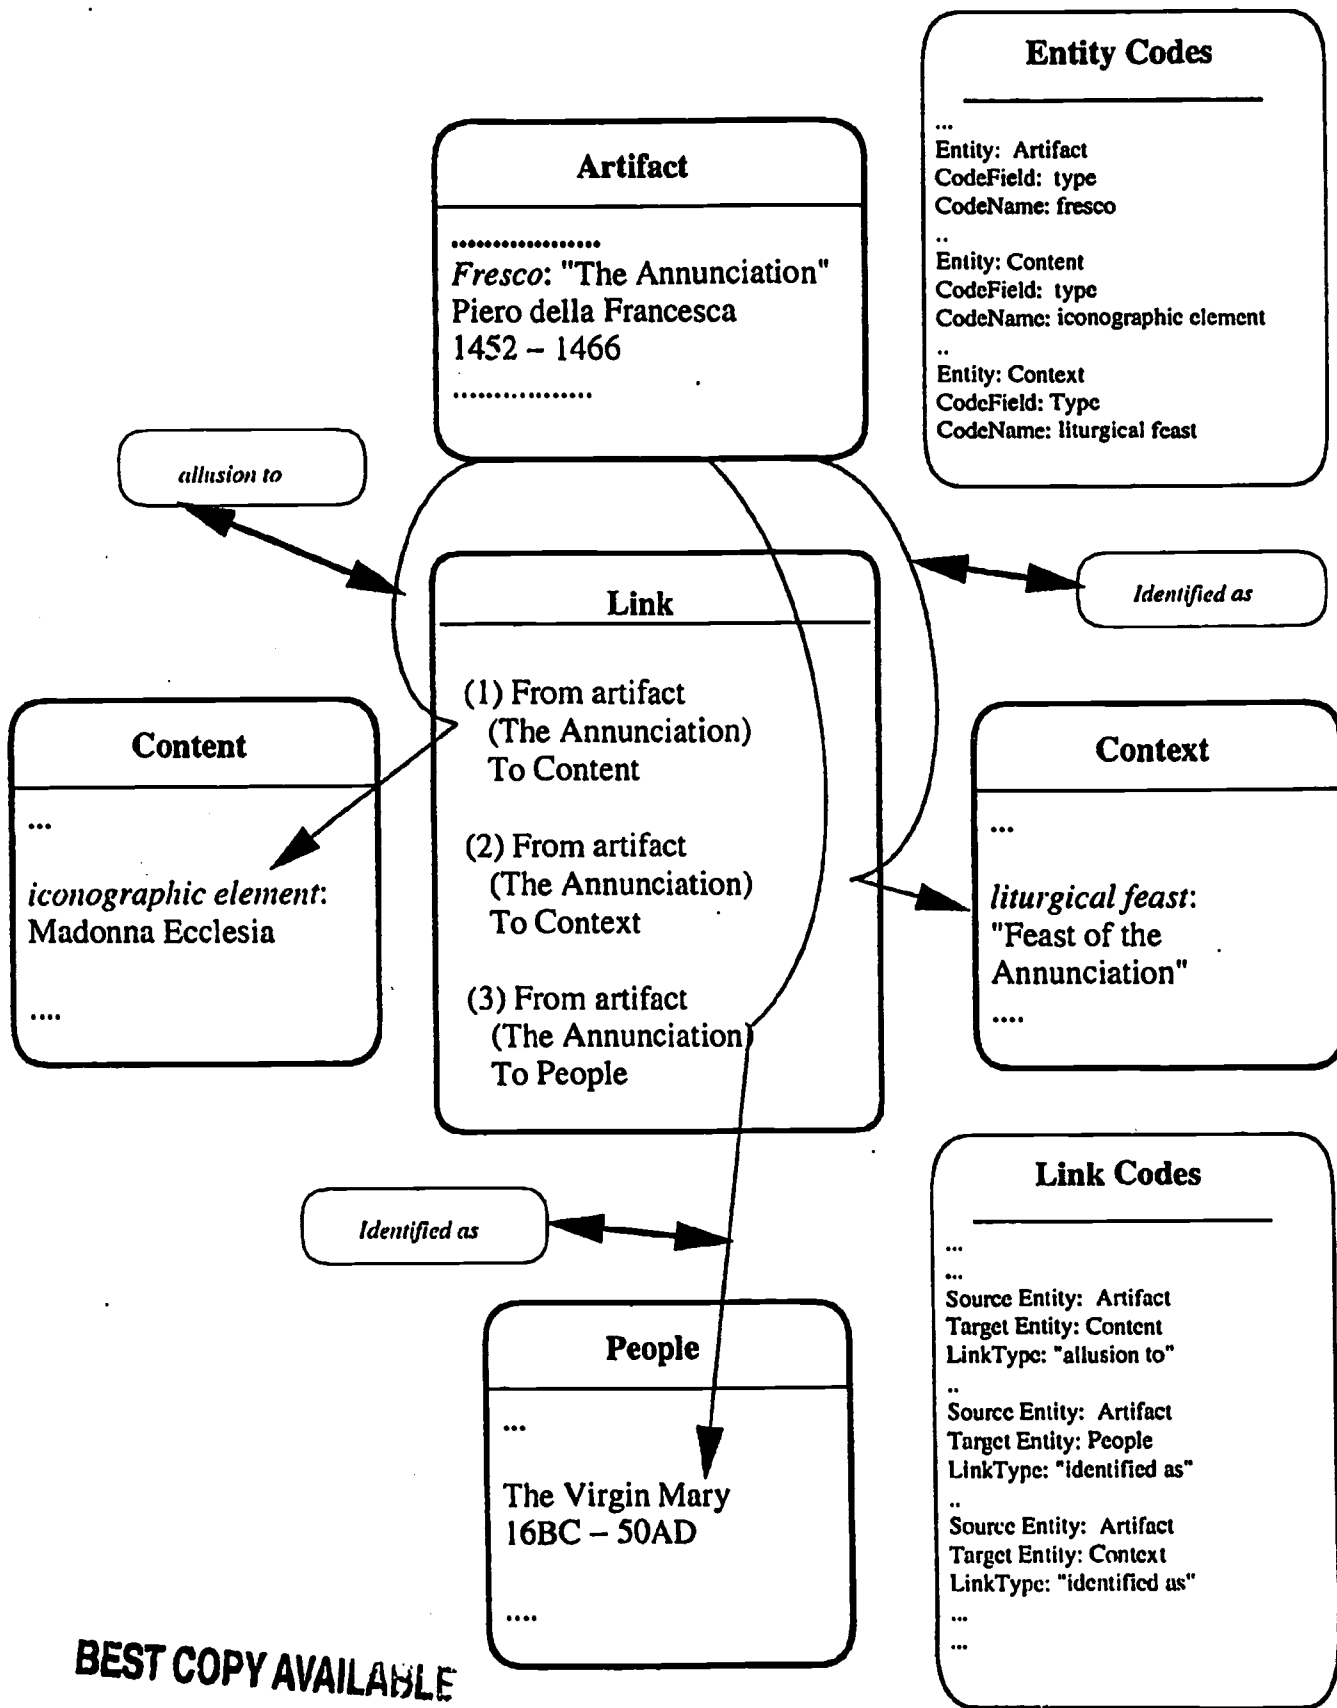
Entity Codes

...
Entity: Artifact
CodeField: type
CodeName: fresco
..
Entity: Content
CodeField: type
CodeName: iconographic element
..
Entity: Context
CodeField: Type
CodeName: liturgical feast

Artifact

..................
Fresco: "The Annunciation"
Piero della Francesca
1452 – 1466
................

allusion to

Identified as

Link

(1) From artifact (The Annunciation) To Content

(2) From artifact (The Annunciation) To Context

(3) From artifact (The Annunciation) To People

Content

...

iconographic element: Madonna Ecclesia

....

Context

...

liturgical feast: "Feast of the Annunciation"

....

Link Codes

...
...
Source Entity: Artifact
Target Entity: Content
LinkType: "allusion to"
..
Source Entity: Artifact
Target Entity: People
LinkType: "identified as"
..
Source Entity: Artifact
Target Entity: Context
LinkType: "identified as"
...
...

Identified as

People

...

The Virgin Mary
16BC – 50AD

....

BEST COPY AVAILABLE